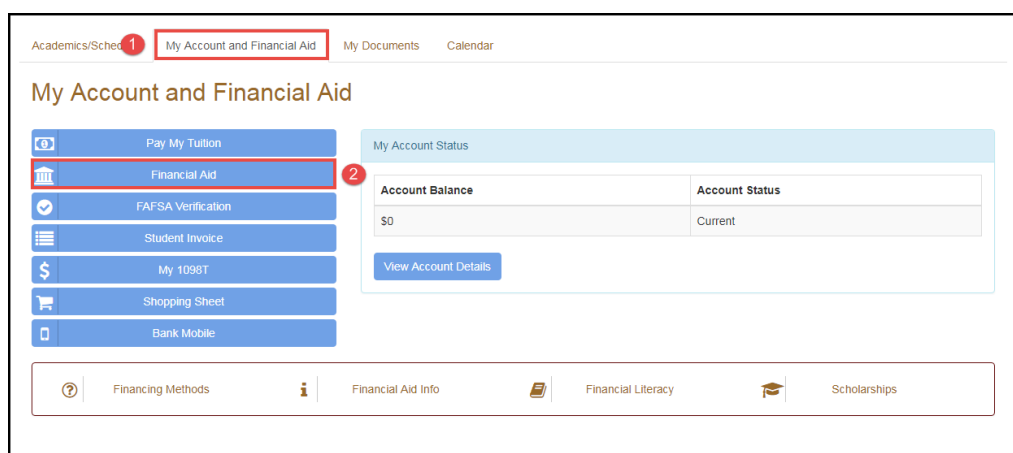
Academics/Sched 1 My Account and Financial Aid My Documents Calendar

My Account and Financial Aid

Pay My Tuition
Financial Aid 2
FAFSA Verification
Student Invoice
My 1098T
Shopping Sheet
Bank Mobile

My Account Status

| Account Balance | Account Status |
|---|---|
| $0 | Current |

View Account Details

Financing Methods | Financial Aid Info | Financial Literacy | Scholarships